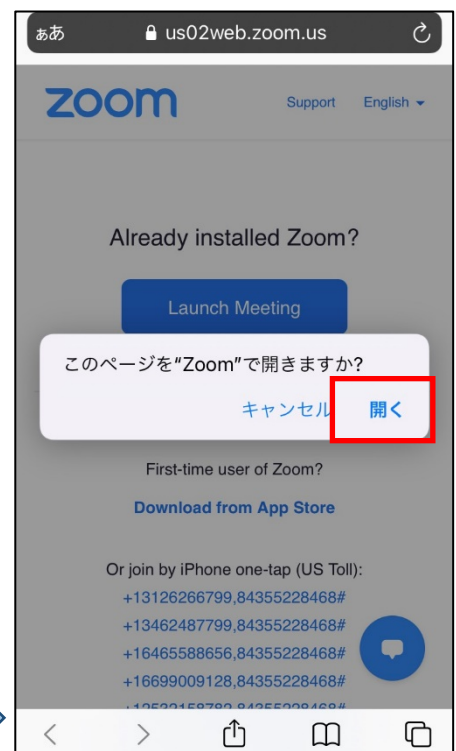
ぁあ us02web.zoom.us

zoom

Support English

Already installed Zoom?

Launch Meeting

このページを"Zoom"で開きますか?

キャンセル 開く

First-time user of Zoom?

Download from App Store

Or join by iPhone one-tap (US Toll):

+13126266799,84355228468#

+13462487799,84355228468#

+16465588656,84355228468#

+16699009128,84355228468#

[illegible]